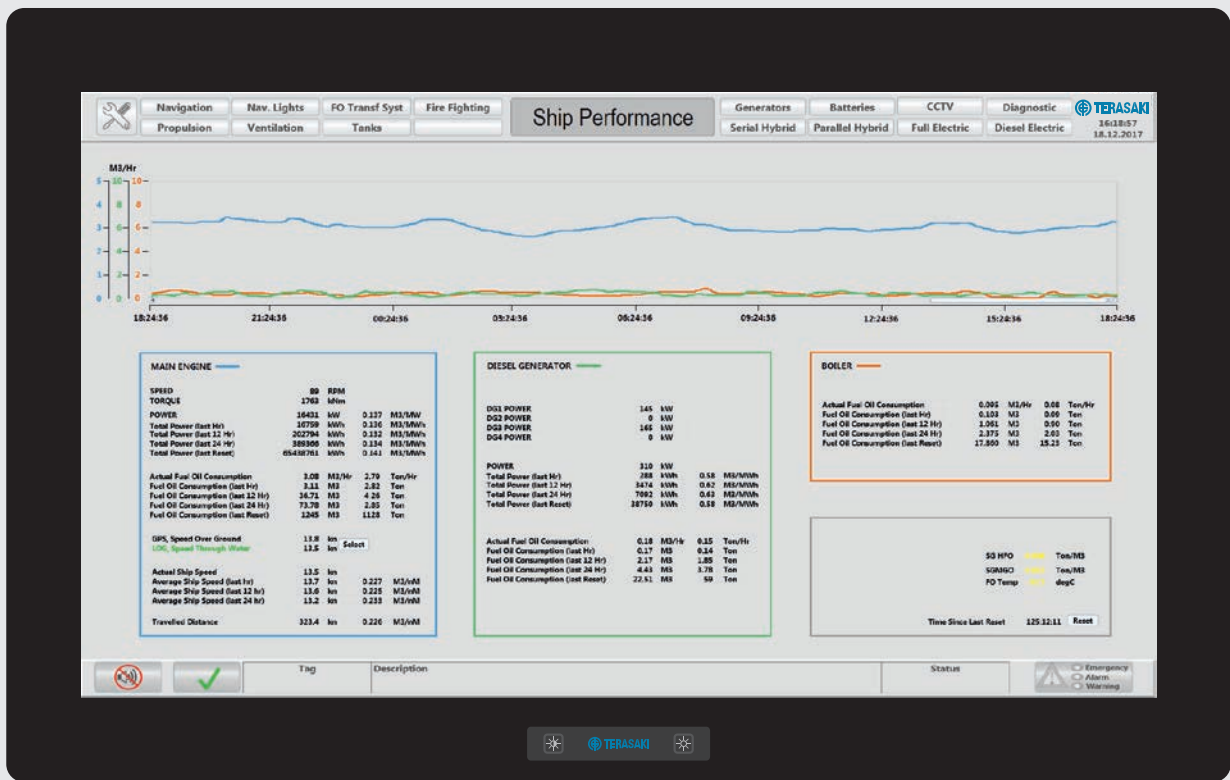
Navigation | Nav. Lights | FO Transf Syst | Fire Fighting
Propulsion | Ventilation | Tanks

Ship Performance

Generators | Batteries | CCTV | Diagnostic
Serial Hybrid | Parallel Hybrid | Full Electric | Diesel Electric

TERASAKI
16:18:57
18.12.2017

M3/Hr
5 10 10
4 8 8
3 6 6
2 4 4
1 2 2
0 0 0

18:24:36 21:24:36 00:24:36 03:24:36 06:24:36 09:24:36 12:24:36 15:24:36 18:24:36

MAIN ENGINE

| | | | | |
|---|---|---|---|---|
| SPEED | 89 | RPM | | |
| TORQUE | 1763 | kNm | | |
| POWER | 16431 | kW | 0.137 | M3/MW |
| Total Power (last Hr) | 16759 | kWh | 0.136 | M3/MWh |
| Total Power (last 12 Hr) | 202794 | kWh | 0.132 | M3/MWh |
| Total Power (last 24 Hr) | 389366 | kWh | 0.134 | M3/MWh |
| Total Power (last Reset) | 65438761 | kWh | 0.141 | M3/MWh |
| Actual Fuel Oil Consumption | 3.08 | M3/Hr | 2.79 | Ton/Hr |
| Fuel Oil Consumption (last Hr) | 3.11 | M3 | 2.82 | Ton |
| Fuel Oil Consumption (last 12 Hr) | 36.71 | M3 | 4.26 | Ton |
| Fuel Oil Consumption (last 24 Hr) | 73.78 | M3 | 2.85 | Ton |
| Fuel Oil Consumption (last Reset) | 1245 | M3 | 1128 | Ton |
| GPS, Speed Over Ground | 13.8 | kn | | |
| LOG, Speed Through Water | 13.5 | kn | Select | |
| Actual Ship Speed | 13.5 | kn | | |
| Average Ship Speed (last hr) | 13.7 | kn | 0.227 | M3/nM |
| Average Ship Speed (last 12 hr) | 13.6 | kn | 0.225 | M3/nM |
| Average Ship Speed (last 24 hr) | 13.2 | kn | 0.233 | M3/nM |
| Travelled Distance | 323.4 | kn | 0.226 | M3/nM |

DIESEL GENERATOR

| | | | | |
|---|---|---|---|---|
| DG1 POWER | 145 | kW | | |
| DG2 POWER | 0 | kW | | |
| DG3 POWER | 165 | kW | | |
| DG4 POWER | 0 | kW | | |
| POWER | 310 | kW | | |
| Total Power (last Hr) | 288 | kWh | 0.58 | M3/MWh |
| Total Power (last 12 Hr) | 3474 | kWh | 0.62 | M3/MWh |
| Total Power (last 24 Hr) | 7082 | kWh | 0.63 | M3/MWh |
| Total Power (last Reset) | 38750 | kWh | 0.58 | M3/MWh |
| Actual Fuel Oil Consumption | 0.18 | M3/Hr | 0.15 | Ton/Hr |
| Fuel Oil Consumption (last Hr) | 0.17 | M3 | 0.14 | Ton |
| Fuel Oil Consumption (last 12 Hr) | 2.17 | M3 | 1.85 | Ton |
| Fuel Oil Consumption (last 24 Hr) | 4.41 | M3 | 3.78 | Ton |
| Fuel Oil Consumption (last Reset) | 22.51 | M3 | 59 | Ton |

BOILER

| | | | | |
|---|---|---|---|---|
| Actual Fuel Oil Consumption | 0.095 | M3/Hr | 0.08 | Ton/Hr |
| Fuel Oil Consumption (last Hr) | 0.103 | M3 | 0.00 | Ton |
| Fuel Oil Consumption (last 12 Hr) | 1.061 | M3 | 0.90 | Ton |
| Fuel Oil Consumption (last 24 Hr) | 2.375 | M3 | 2.03 | Ton |
| Fuel Oil Consumption (last Reset) | 17.860 | M3 | 15.23 | Ton |

SG HFO Ton/M3
SGMGO Ton/M3
FO Temp degC

Time Since Last Reset 125:12:11 Reset

Tag | Description | Status

Emergency
Alarm
Warning

TERASAKI